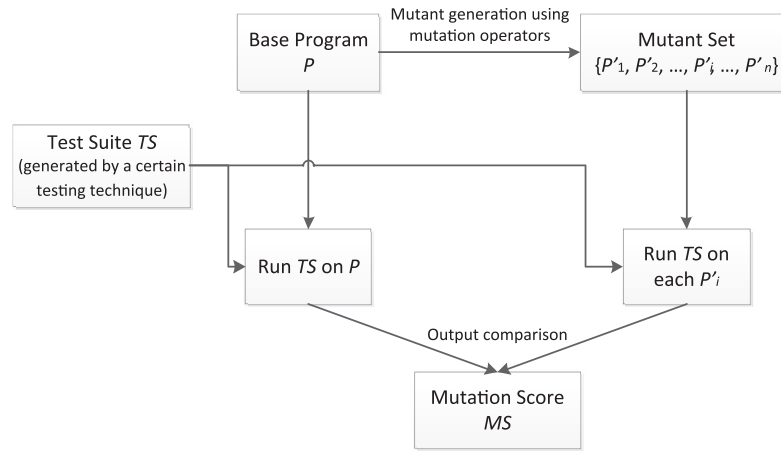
Base Program
$P$

Mutant generation using mutation operators

Mutant Set
$\{P'_1, P'_2, ..., P'_i, ..., P'_n\}$

Test Suite $TS$
(generated by a certain testing technique)

Run $TS$ on $P$

Run $TS$ on each $P'_i$

Output comparison

Mutation Score
$MS$